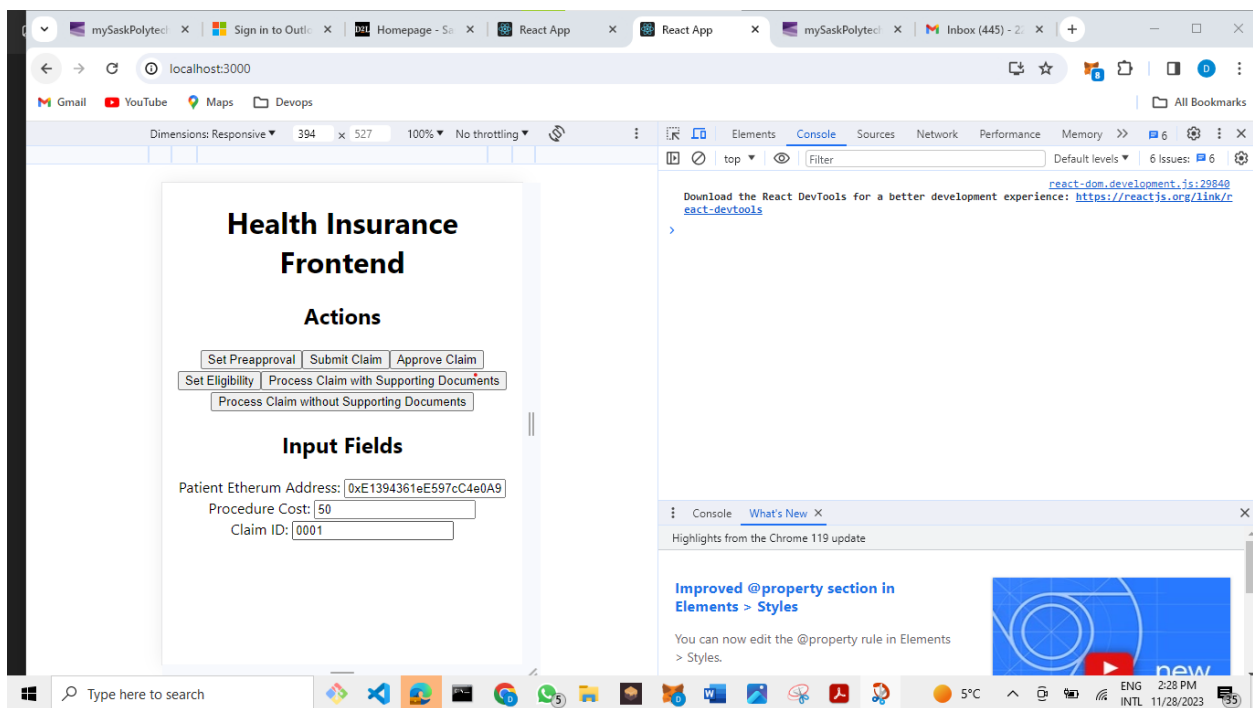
mySaskPolytech ×
Sign in to Outlo ×
Homepage - Sa ×
React App ×
React App ×
mySaskPolytech ×
Inbox (445) - 2 ×
+

localhost:3000

Gmail
YouTube
Maps
Devops
All Bookmarks

Dimensions: Responsive ▾ 394 × 527 100% ▾ No throttling ▾

Elements Console Sources Network Performance Memory >> 6

top ▾ Filter Default levels ▾ 6 Issues: 6

react-dom.development.js:29840
Download the React DevTools for a better development experience: https://reactjs.org/link/react-devtools

Health Insurance Frontend

Actions

Set Preapproval
Submit Claim
Approve Claim
Set Eligibility
Process Claim with Supporting Documents
Process Claim without Supporting Documents

Input Fields

Patient Etherum Address: 0xE1394361eE597cC4e0A9
Procedure Cost: 50
Claim ID: 0001

Console What's New ×

Highlights from the Chrome 119 update

Improved @property section in Elements > Styles

You can now edit the @property rule in Elements > Styles.

new

Type here to search
5°C
ENG INTL
2:28 PM 11/28/2023
35